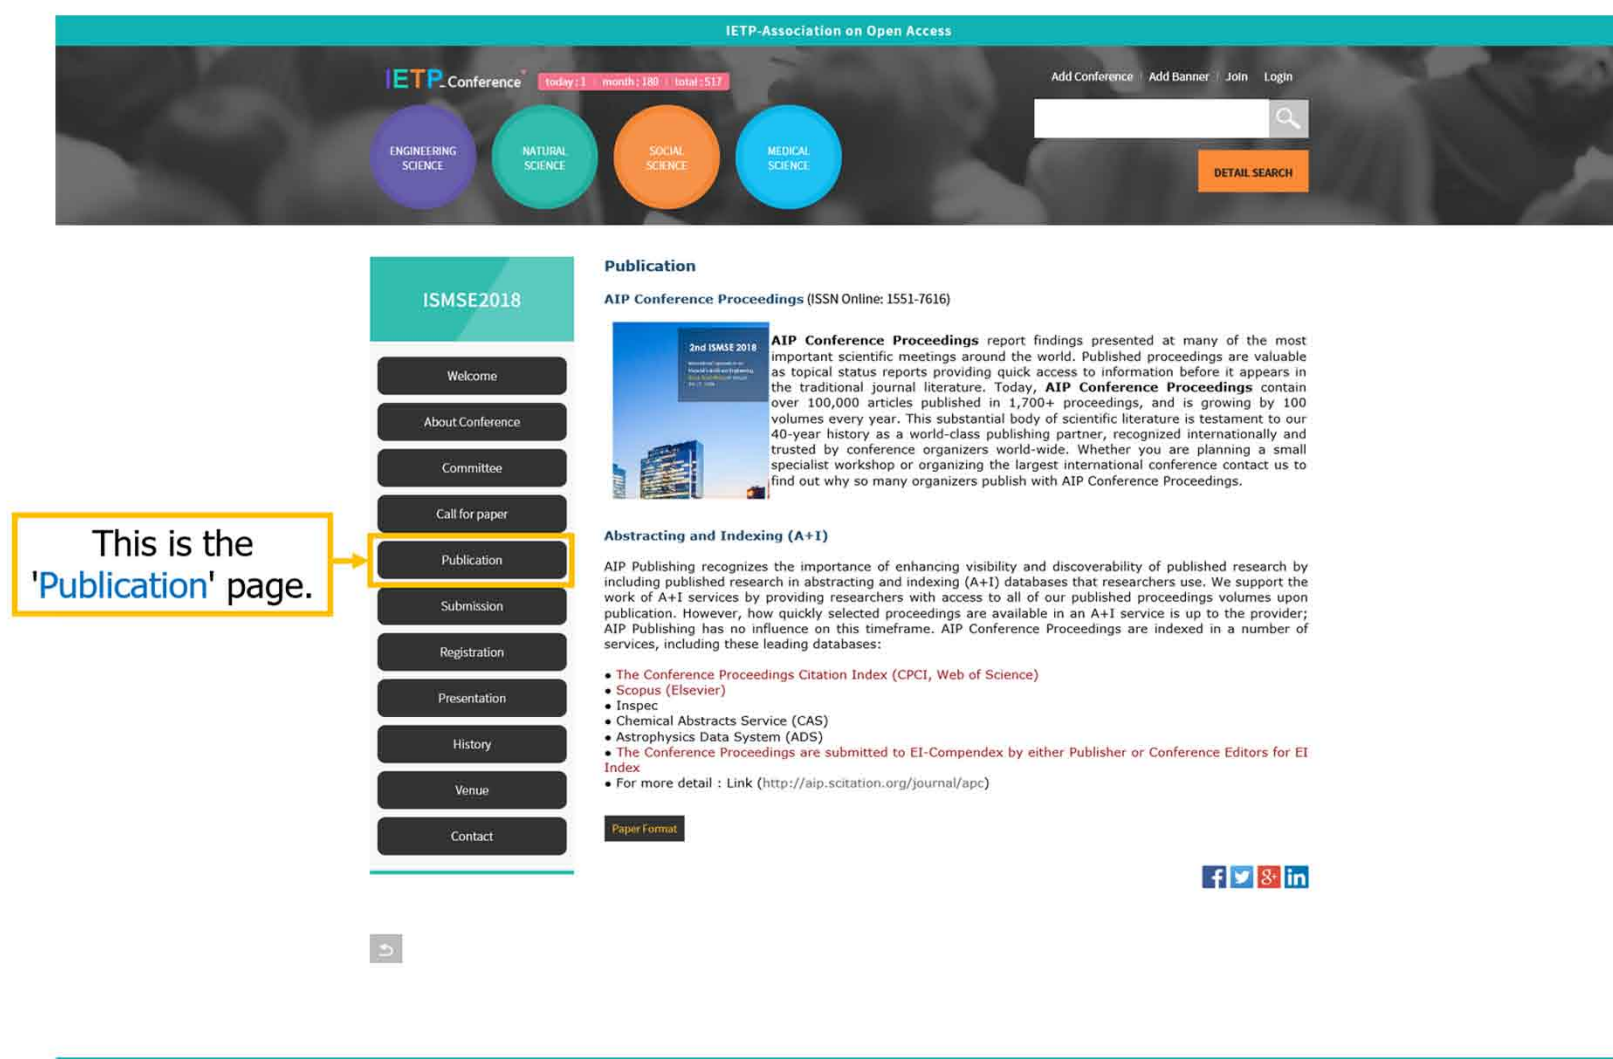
IETP-Association on Open Access

IETP Conference today : 1 | month : 180 | total : 517

Add Conference | Add Banner | Join | Login

ENGINEERING SCIENCE

NATURAL SCIENCE

SOCIAL SCIENCE

MEDICAL SCIENCE

DETAIL SEARCH

ISMSE2018

Welcome

About Conference

Committee

Call for paper

Publication

Submission

Registration

Presentation

History

Venue

Contact

This is the 'Publication' page.

Publication

AIP Conference Proceedings (ISSN Online: 1551-7616)

2nd ISMSE 2018

AIP Conference Proceedings report findings presented at many of the most important scientific meetings around the world. Published proceedings are valuable as topical status reports providing quick access to information before it appears in the traditional journal literature. Today, AIP Conference Proceedings contain over 100,000 articles published in 1,700+ proceedings, and is growing by 100 volumes every year. This substantial body of scientific literature is testament to our 40-year history as a world-class publishing partner, recognized internationally and trusted by conference organizers world-wide. Whether you are planning a small specialist workshop or organizing the largest international conference contact us to find out why so many organizers publish with AIP Conference Proceedings.

Abstracting and Indexing (A+I)

AIP Publishing recognizes the importance of enhancing visibility and discoverability of published research by including published research in abstracting and indexing (A+I) databases that researchers use. We support the work of A+I services by providing researchers with access to all of our published proceedings volumes upon publication. However, how quickly selected proceedings are available in an A+I service is up to the provider; AIP Publishing has no influence on this timeframe. AIP Conference Proceedings are indexed in a number of services, including these leading databases:

• The Conference Proceedings Citation Index (CPCI, Web of Science)
• Scopus (Elsevier)
• Inspec
• Chemical Abstracts Service (CAS)
• Astrophysics Data System (ADS)
• The Conference Proceedings are submitted to EI-Compendex by either Publisher or Conference Editors for EI Index
• For more detail : Link (http://aip.scitation.org/journal/apc)

Paper Format